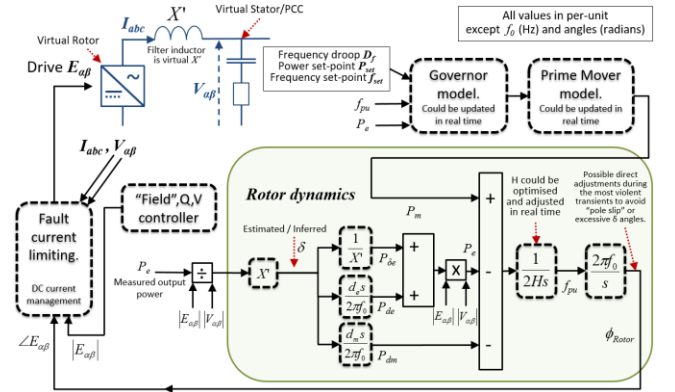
Virtual Stator/PCC

All values in per-unit except $f_0$ (Hz) and angles (radians)

$I_{abc}$ $X'$

Virtual Rotor

Filter inductor is virtual $X'$

Drive $E_{\alpha\beta}$

$V_{\alpha\beta}$

Frequency droop $D_f$
Power set-point $P_{set}$
Frequency set-point $f_{set}$

Governor model. Could be updated in real time

Prime Mover model. Could be updated in real time

$f_{pu}$
$P_e$

$I_{abc}, V_{\alpha\beta}$

"Field",Q,V controller

Rotor dynamics

$P_m$

H could be optimised and adjusted in real time

Possible direct adjustments during the most violent transients to avoid "pole slip" or excessive δ angles.

Fault current limiting.

DC current management

Estimated / Inferred

$\delta$

$P_e$
Measured output power

÷

$X'$

$\frac{1}{X'}$ $P_{\delta e}$

$\frac{d_e s}{2\pi f_0}$ $P_{de}$

$\frac{d_m s}{2\pi f_0}$ $P_{dm}$

+

+

X

$P_e$

+

-

-

$\frac{1}{2Hs}$

$f_{pu}$

$\frac{2\pi f_0}{s}$

$|E_{\alpha\beta}|$ $|V_{\alpha\beta}|$

$|E_{\alpha\beta}|$ $|V_{\alpha\beta}|$

$\phi_{Rotor}$

$\angle E_{\alpha\beta}$

$|E_{\alpha\beta}|$